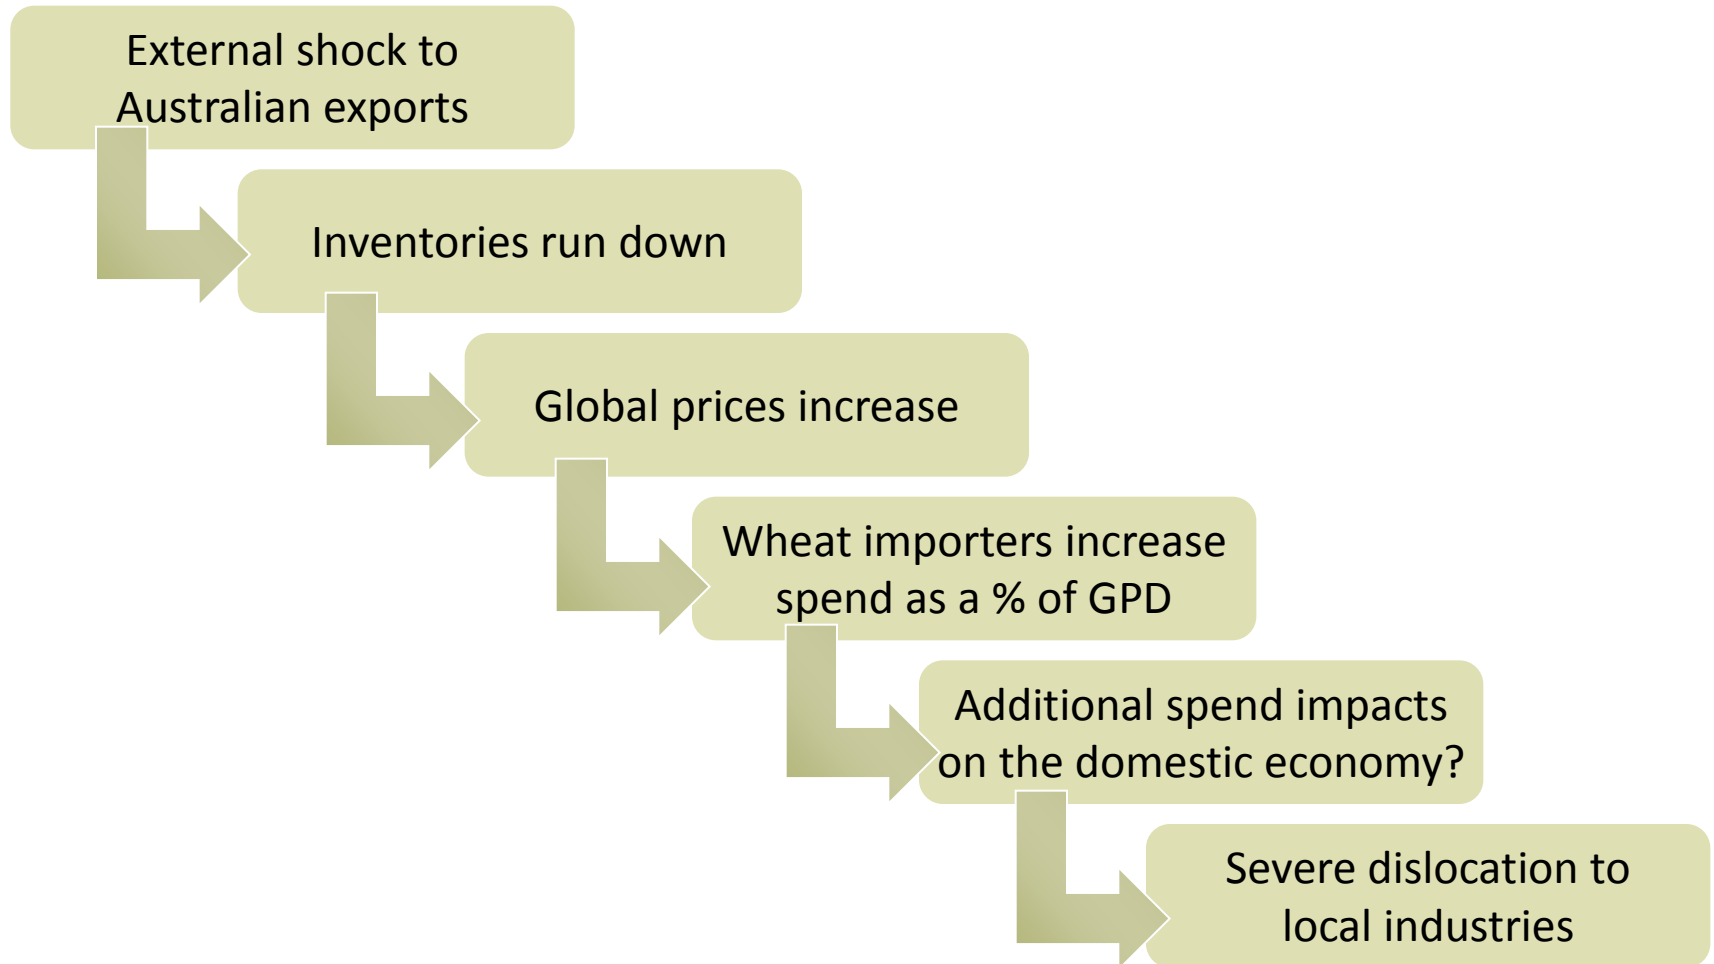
External shock to Australian exports

Inventories run down

Global prices increase

Wheat importers increase spend as a % of GPD

Additional spend impacts on the domestic economy?

Severe dislocation to local industries